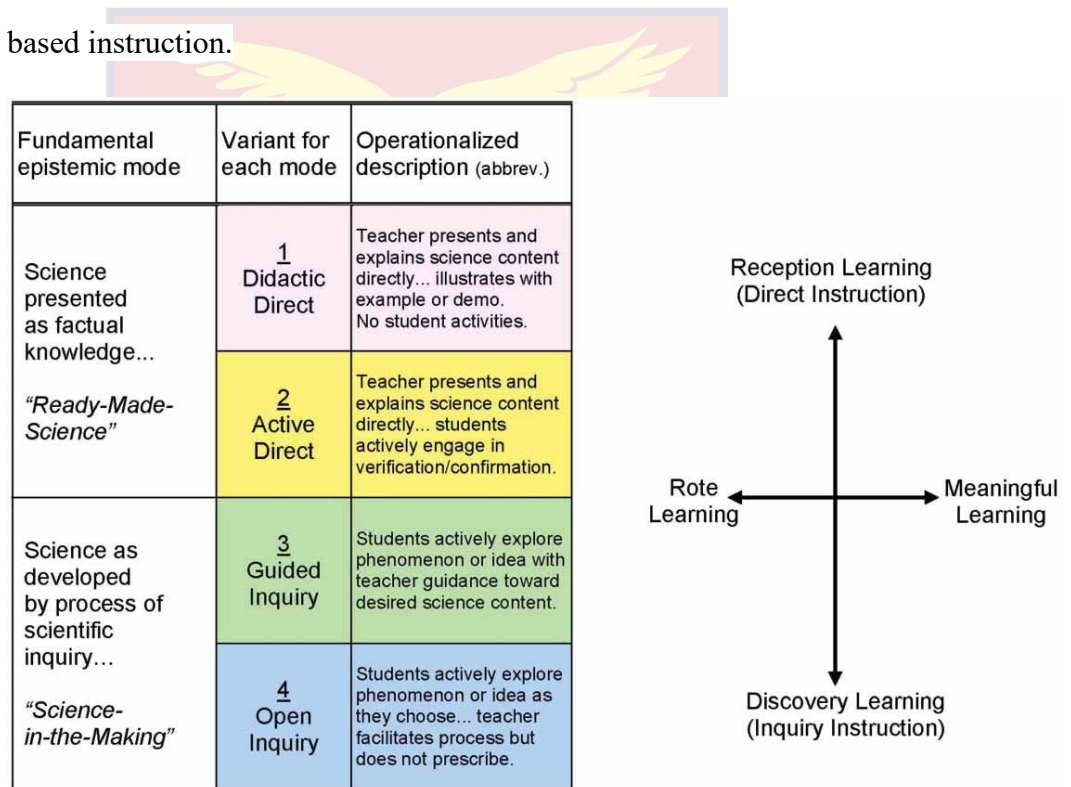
based instruction.

| Fundamental epistemic mode | Variant for each mode | Operationalized description (abbrev.) |
|---|---|---|
| Science presented as factual knowledge... *"Ready-Made-Science"* | 1 Didactic Direct | Teacher presents and explains science content directly... illustrates with example or demo. No student activities. |
| | 2 Active Direct | Teacher presents and explains science content directly... students actively engage in verification/confirmation. |
| Science as developed by process of scientific inquiry... *"Science-in-the-Making"* | 3 Guided Inquiry | Students actively explore phenomenon or idea with teacher guidance toward desired science content. |
| | 4 Open Inquiry | Students actively explore phenomenon or idea as they choose... teacher facilitates process but does not prescribe. |

Reception Learning
(Direct Instruction)

Rote Learning

Meaningful Learning

Discovery Learning
(Inquiry Instruction)